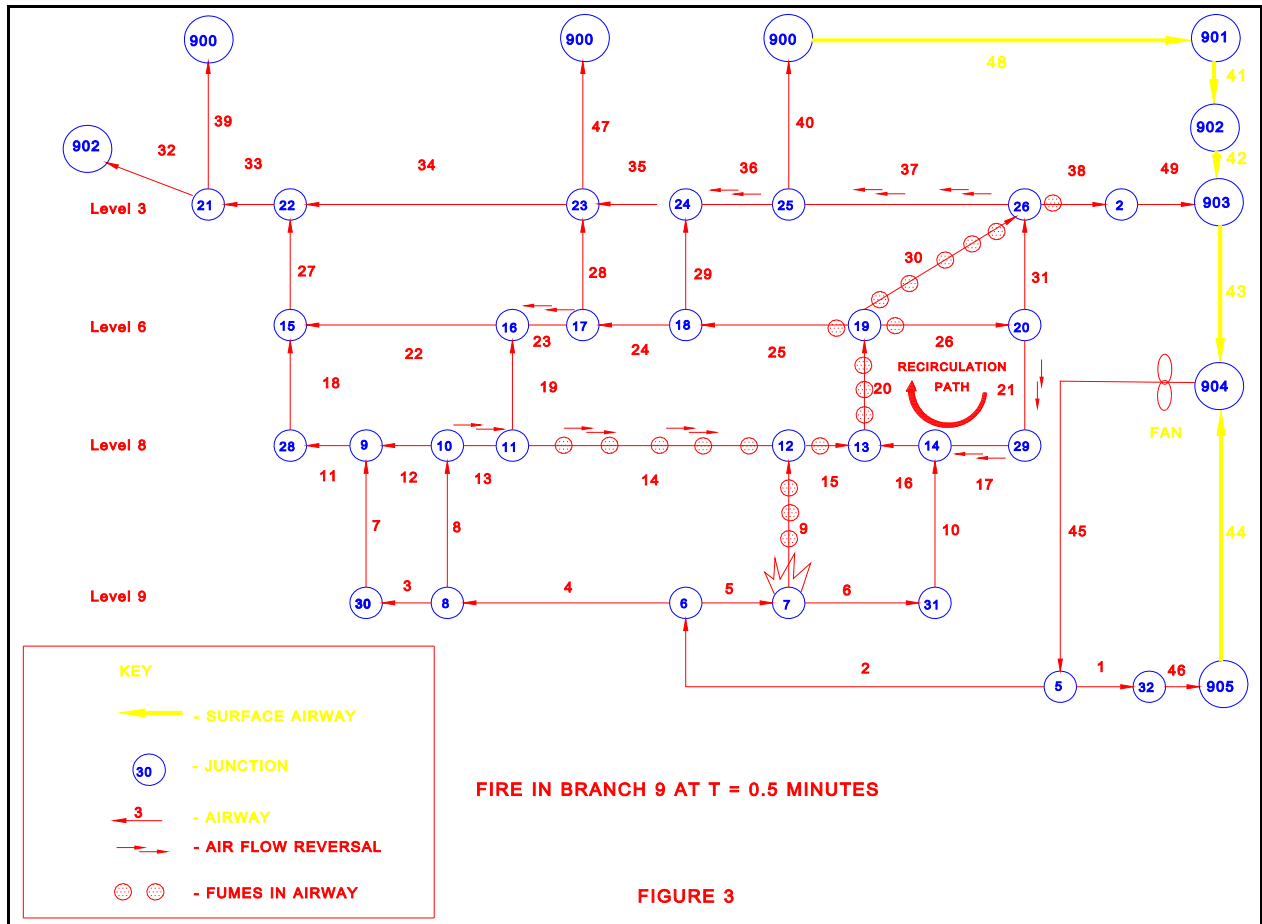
900
900
900
901
48
41
902
39
47
40
902
42
32
33
34
35
36
37
38
49
Level 3
21
22
23
24
25
26
2
903
30
31
27
28
29
43
Level 6
15
16
17
18
19
20
22
23
24
25
26
18
19
20
RECIRCULATION PATH
21
904
Level 8
28
9
10
11
12
13
14
29
FAN
11
12
13
14
15
16
17
9
10
45
7
8
44
Level 9
30
3
8
4
6
5
7
6
31
2
1
46
5
32
905
KEY
- SURFACE AIRWAY
30
- JUNCTION
3
- AIRWAY
- AIR FLOW REVERSAL
- FUMES IN AIRWAY
FIRE IN BRANCH 9 AT T = 0.5 MINUTES
FIGURE 3